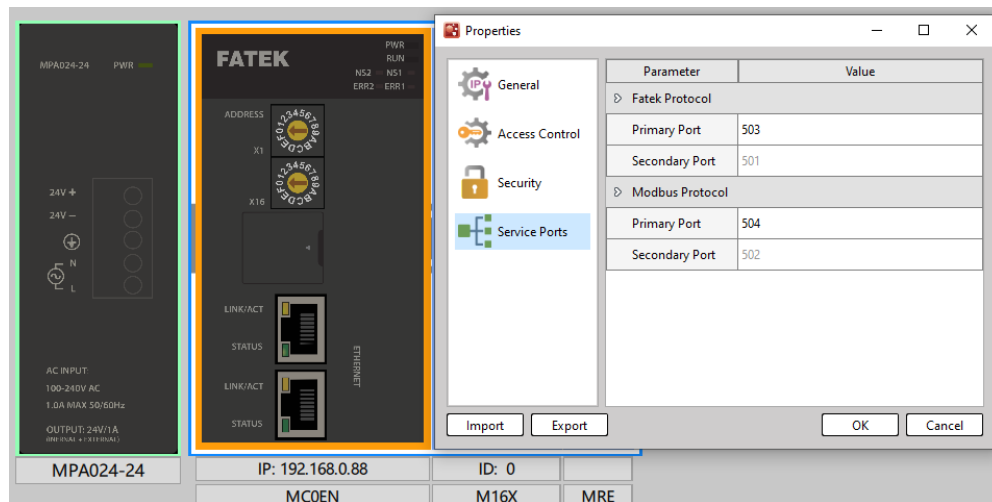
MPA024-24 PWR

24V +
24V −
N
L

AC INPUT
100-240V AC
1.0A MAX 50/60Hz
OUTPUT: 24V/1A
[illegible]

MPA024-24

FATEK
PWR
RUN
NS2 NS1
ERR2 ERR1

ADDRESS
X1
X16

LINK/ACT
STATUS
LINK/ACT
STATUS
ETHERNET

IP: 192.168.0.88
ID: 0
MC0EN
M16X
MRE

Properties

General
Access Control
Security
Service Ports

| Parameter | Value |
|---|---|
| Fatek Protocol | |
| Primary Port | 503 |
| Secondary Port | 501 |
| Modbus Protocol | |
| Primary Port | 504 |
| Secondary Port | 502 |

Import
Export
OK
Cancel